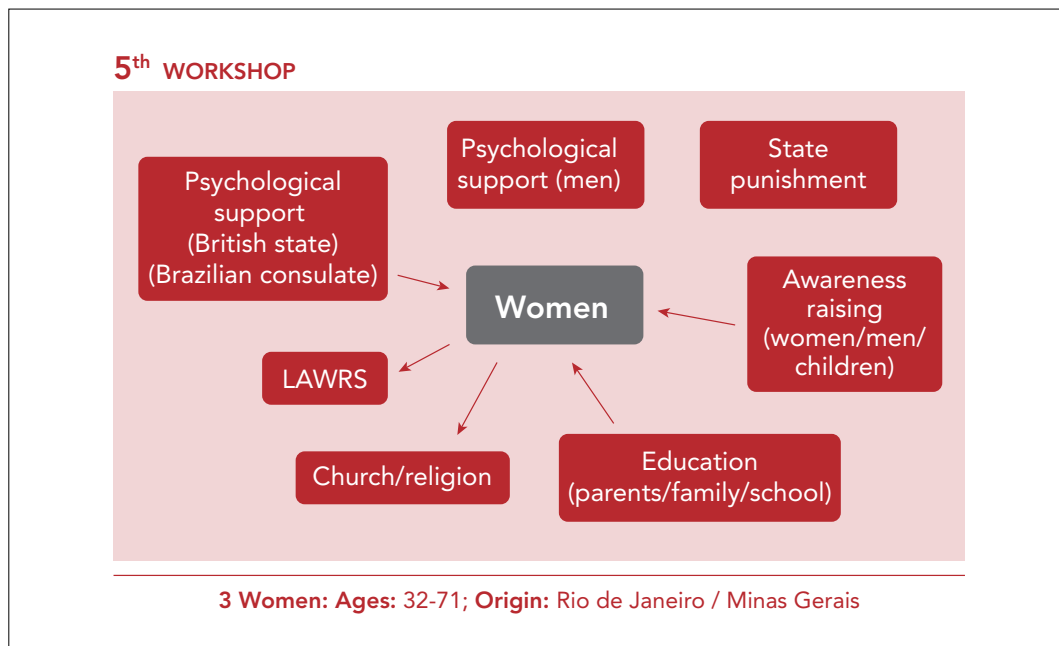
5$^{th}$ WORKSHOP

Psychological support (British state) (Brazilian consulate)

Psychological support (men)

State punishment

Women

Awareness raising (women/men/ children)

LAWRS

Church/religion

Education (parents/family/school)

3 Women: Ages: 32-71; Origin: Rio de Janeiro / Minas Gerais